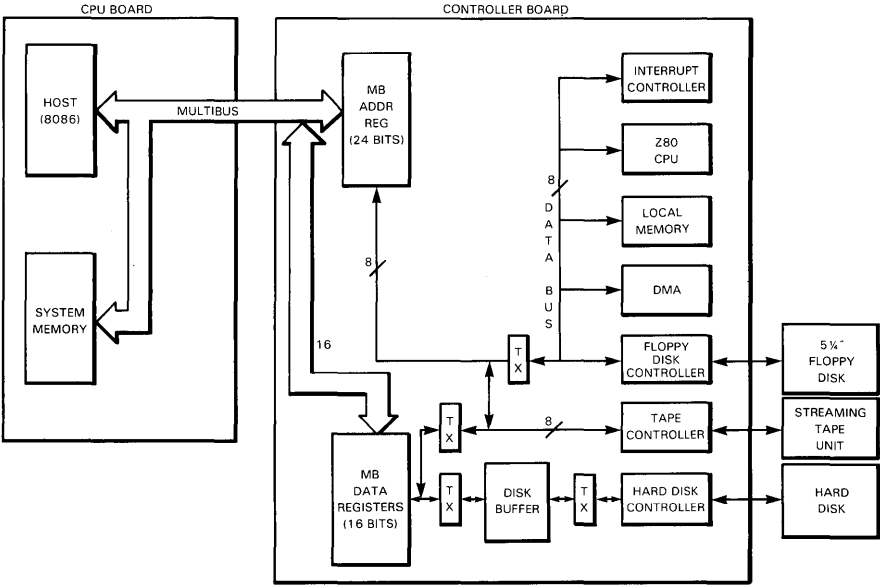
CPU BOARD

CONTROLLER BOARD

HOST (8086)

MULTIBUS

SYSTEM MEMORY

MB ADDR REG (24 BITS)

8

16

INTERRUPT CONTROLLER

Z80 CPU

8

DATA BUS

LOCAL MEMORY

DMA

TX

FLOPPY DISK CONTROLLER

5¼" FLOPPY DISK

TX

8

TAPE CONTROLLER

STREAMING TAPE UNIT

MB DATA REGISTERS (16 BITS)

TX

DISK BUFFER

TX

HARD DISK CONTROLLER

HARD DISK